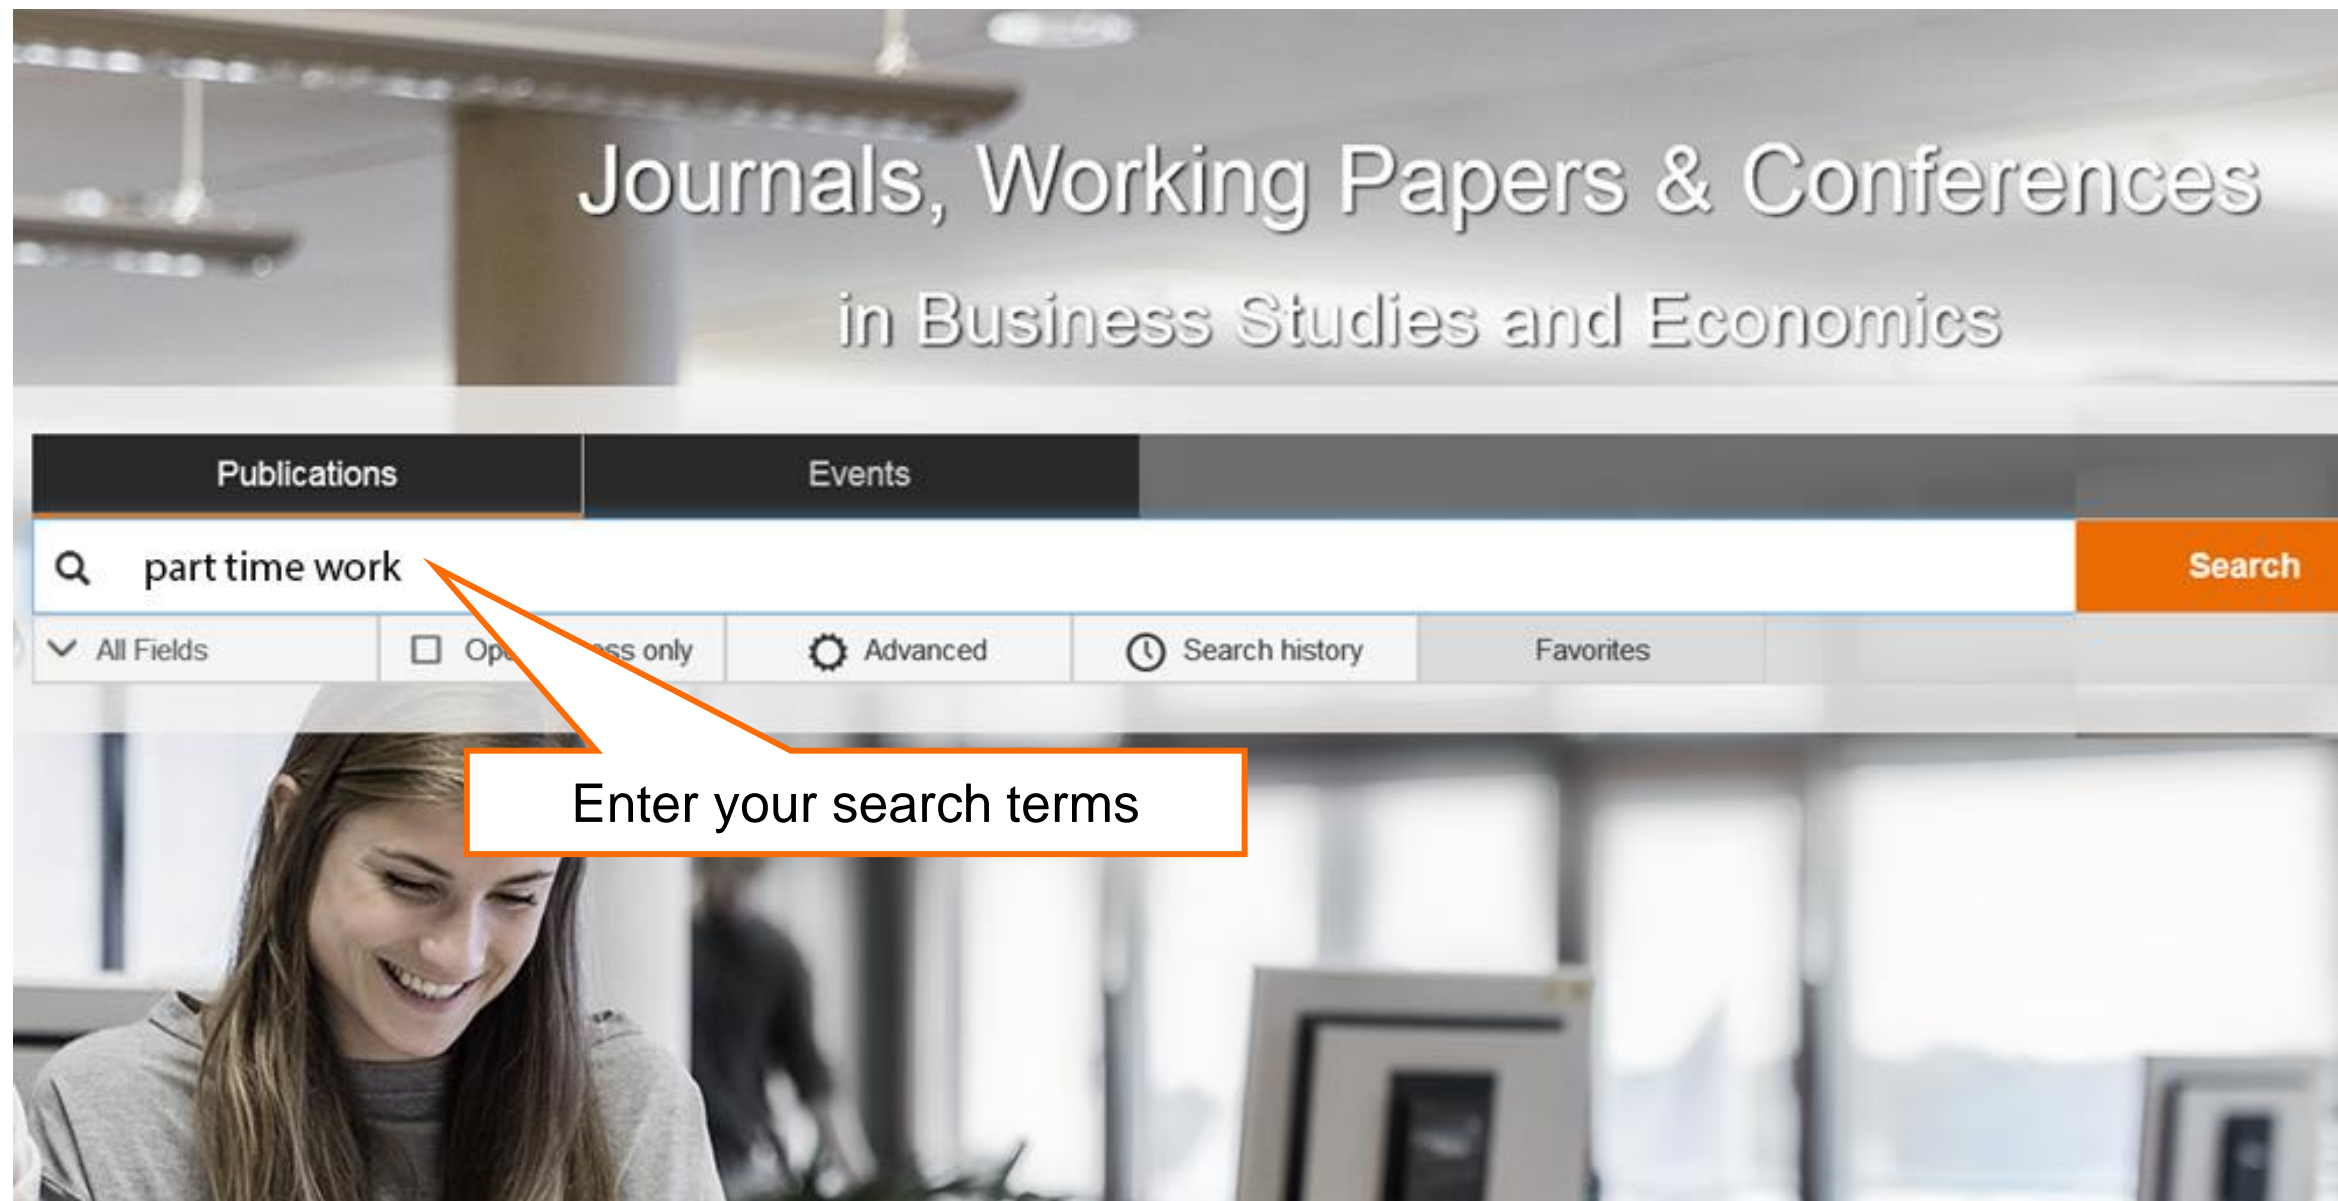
Journals, Working Papers & Conferences

in Business Studies and Economics

Publications

Events

part time work

Search

All Fields

Op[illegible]ss only

Advanced

Search history

Favorites

Enter your search terms